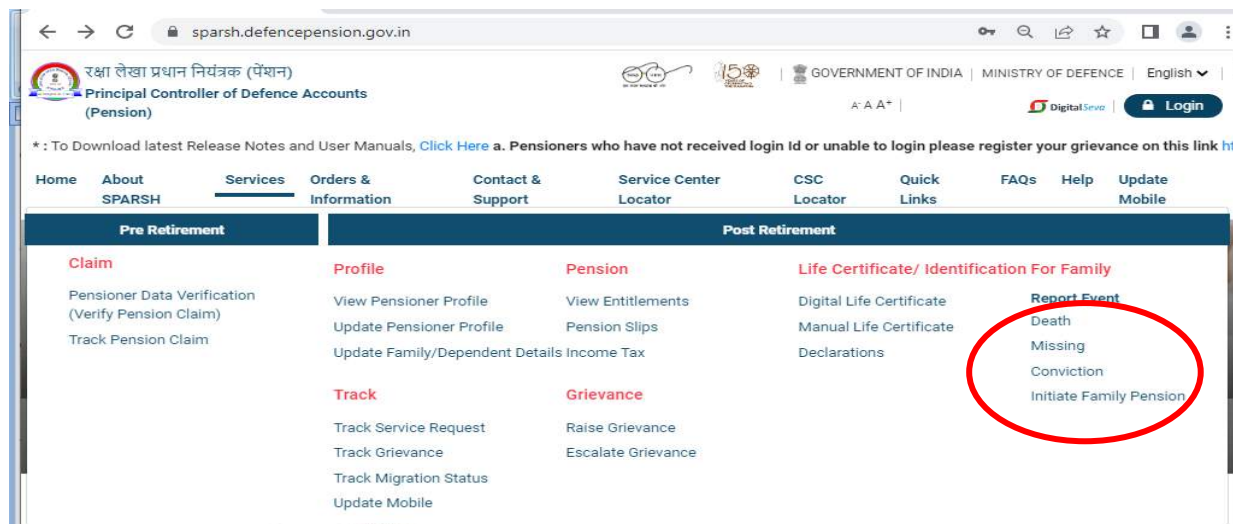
sparsh.defencepension.gov.in

रक्षा लेखा प्रधान नियंत्रक (पेंशन)
Principal Controller of Defence Accounts (Pension)

GOVERNMENT OF INDIA | MINISTRY OF DEFENCE | English

A- A A+ |

Digital Seva Login

* : To Download latest Release Notes and User Manuals, Click Here a. Pensioners who have not received login Id or unable to login please register your grievance on this link ht

Home About SPARSH Services Orders & Information Contact & Support Service Center Locator CSC Locator Quick Links FAQs Help Update Mobile

Pre Retirement

Claim

Pensioner Data Verification (Verify Pension Claim)

Track Pension Claim

Post Retirement

Profile

View Pensioner Profile

Update Pensioner Profile

Update Family/Dependent Details

Track

Track Service Request

Track Grievance

Track Migration Status

Update Mobile

Pension

View Entitlements

Pension Slips

Income Tax

Grievance

Raise Grievance

Escalate Grievance

Life Certificate/ Identification

Digital Life Certificate

Manual Life Certificate

Declarations

For Family

Report Event

Death

Missing

Conviction

Initiate Family Pension